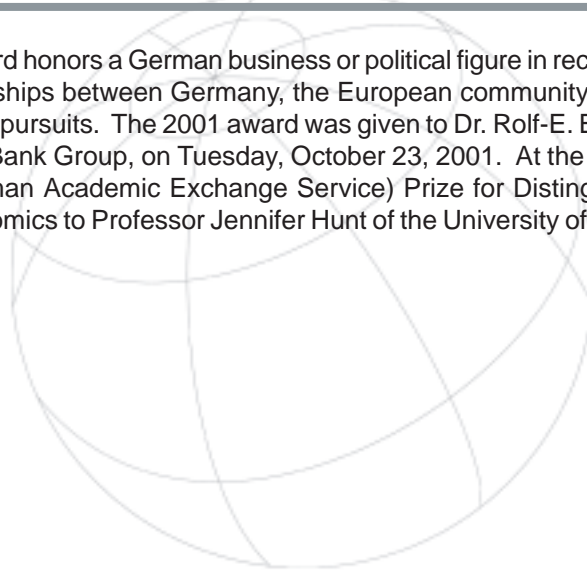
rd honors a German business or political figure in rec
ships between Germany, the European community
pursuits. The 2001 award was given to Dr. Rolf-E. B
Bank Group, on Tuesday, October 23, 2001. At the
nan Academic Exchange Service) Prize for Disting
omics to Professor Jennifer Hunt of the University of